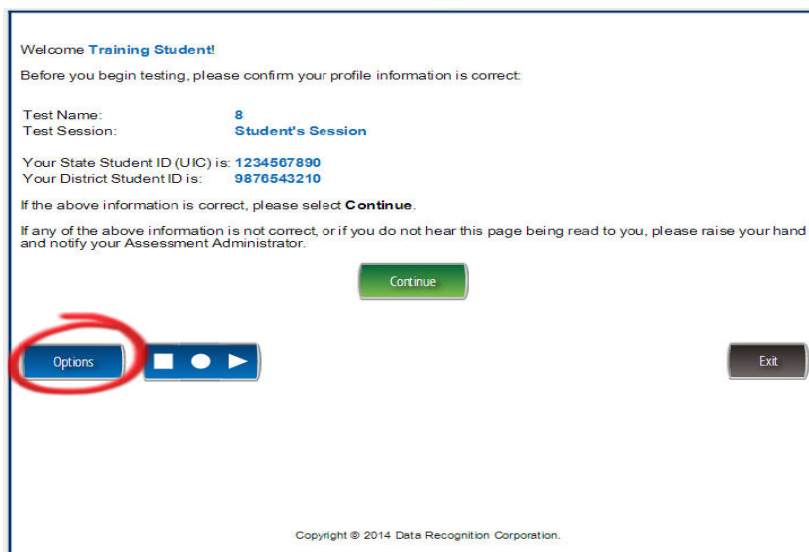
Welcome **Training Student**!

Before you begin testing, please confirm your profile information is correct:

| | |
|---|---|
| Test Name: | 8 |
| Test Session: | Student's Session |

| | |
|---|---|
| Your State Student ID (UIC) is: | 1234567890 |
| Your District Student ID is: | 9876543210 |

If the above information is correct, please select **Continue**.

If any of the above information is not correct, or if you do not hear this page being read to you, please raise your hand and notify your Assessment Administrator.

Continue

Options

Exit

Copyright © 2014 Data Recognition Corporation.